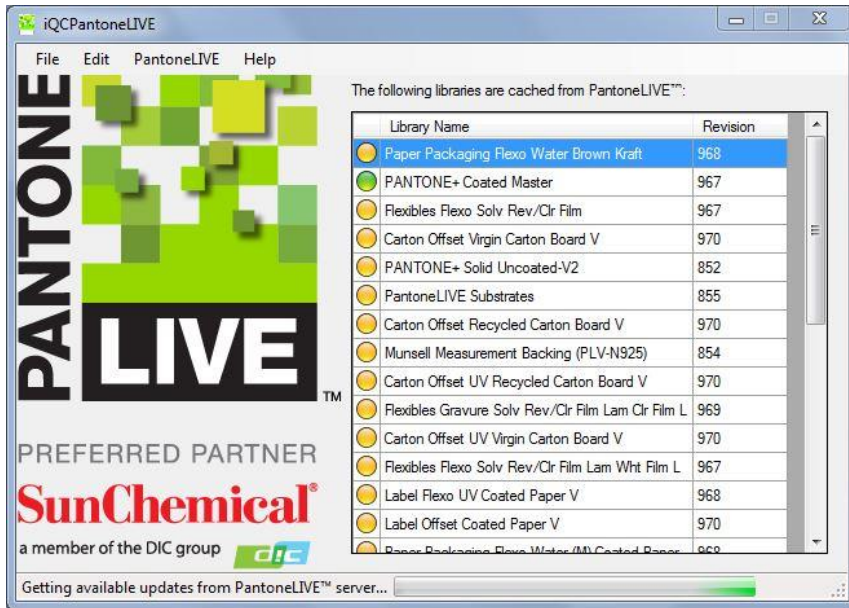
iQCPantoneLIVE

File Edit PantoneLIVE Help

PANTONE LIVE™

PREFERRED PARTNER

SunChemical®

a member of the DIC group DIC

The following libraries are cached from PantoneLIVE™:

| | Library Name | Revision |
|---|---|---|
| | Paper Packaging Flexo Water Brown Kraft | 968 |
| | PANTONE+ Coated Master | 967 |
| | Flexibles Flexo Solv Rev/Clr Film | 967 |
| | Carton Offset Virgin Carton Board V | 970 |
| | PANTONE+ Solid Uncoated-V2 | 852 |
| | PantoneLIVE Substrates | 855 |
| | Carton Offset Recycled Carton Board V | 970 |
| | Munsell Measurement Backing (PLV-N925) | 854 |
| | Carton Offset UV Recycled Carton Board V | 970 |
| | Flexibles Gravure Solv Rev/Clr Film Lam Clr Film L | 969 |
| | Carton Offset UV Virgin Carton Board V | 970 |
| | Flexibles Flexo Solv Rev/Clr Film Lam Wht Film L | 967 |
| | Label Flexo UV Coated Paper V | 968 |
| | Label Offset Coated Paper V | 970 |
| | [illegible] | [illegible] |

Getting available updates from PantoneLIVE™ server...